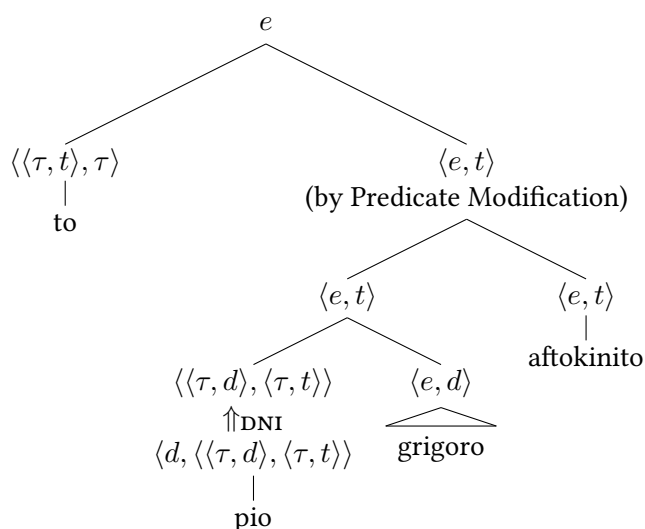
$e$

$\langle\langle\tau,t\rangle,\tau\rangle$

to

$\langle e,t\rangle$
(by Predicate Modification)

$\langle e,t\rangle$

$\langle e,t\rangle$

aftokinito

$\langle\langle\tau,d\rangle,\langle\tau,t\rangle\rangle$
$\Uparrow$DNI
$\langle d,\langle\langle\tau,d\rangle,\langle\tau,t\rangle\rangle$

pio

$\langle e,d\rangle$

grigoro